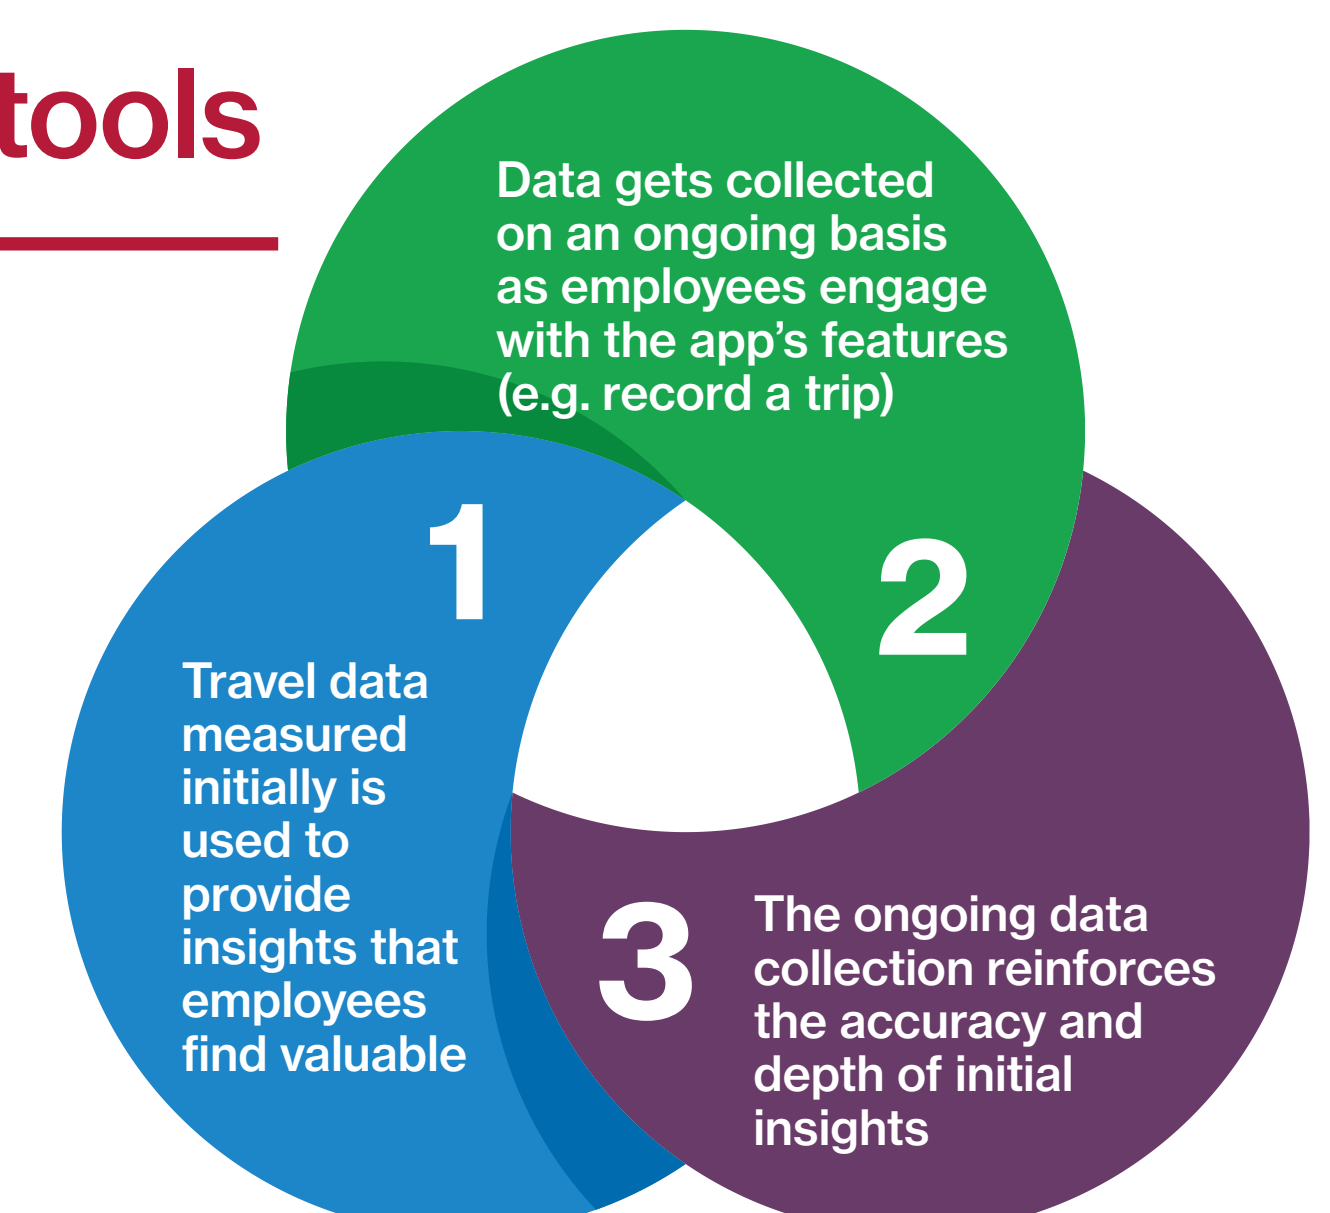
tools

Data gets collected on an ongoing basis as employees engage with the app's features (e.g. record a trip)

1

2

Travel data measured initially is used to provide insights that employees find valuable

3

The ongoing data collection reinforces the accuracy and depth of initial insights